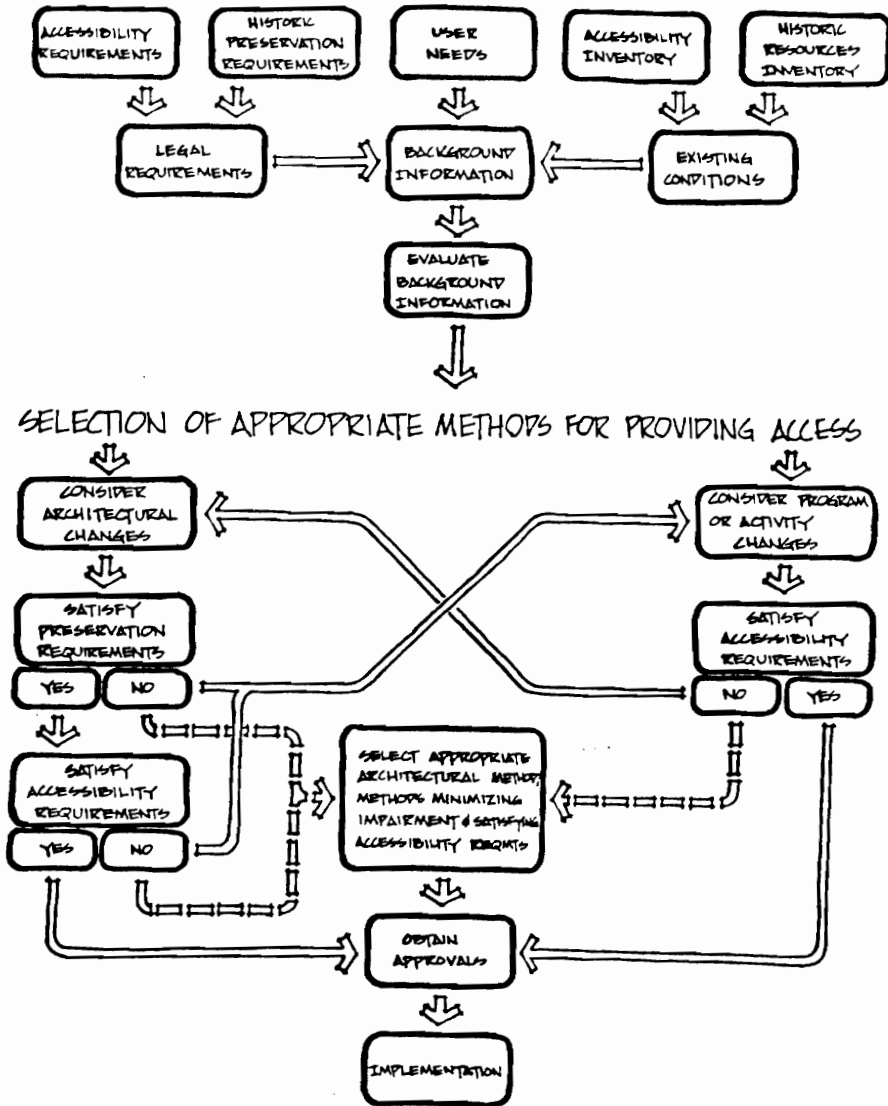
ACCESSIBILITY REQUIREMENTS

HISTORIC PRESERVATION REQUIREMENTS

USER NEEDS

ACCESSIBILITY INVENTORY

HISTORIC RESOURCES INVENTORY

LEGAL REQUIREMENTS

BACKGROUND INFORMATION

EXISTING CONDITIONS

EVALUATE BACKGROUND INFORMATION

SELECTION OF APPROPRIATE METHODS FOR PROVIDING ACCESS

CONSIDER ARCHITECTURAL CHANGES

CONSIDER PROGRAM OR ACTIVITY CHANGES

SATISFY PRESERVATION REQUIREMENTS

YES

NO

SATISFY ACCESSIBILITY REQUIREMENTS

NO

YES

SATISFY ACCESSIBILITY REQUIREMENTS

YES

NO

SELECT APPROPRIATE ARCHITECTURAL METHOD; METHODS MINIMIZING IMPAIRMENT & SATISFYING ACCESSIBILITY REQMTS

OBTAIN APPROVALS

IMPLEMENTATION